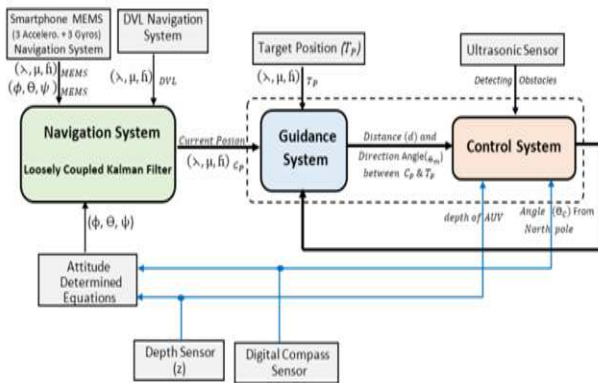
Smartphone MEMS (3 Accelero. + 3 Gyros) Navigation System

DVL Navigation System

Target Position ($T_P$)

Ultrasonic Sensor

$(\lambda, \mu, \hbar)_{MEMS}$

$(\phi, \theta, \psi)_{MEMS}$

$(\lambda, \mu, \hbar)_{DVL}$

$(\lambda, \mu, \hbar)_{T_P}$

Detecting Obstacles

Navigation System

Loosely Coupled Kalman Filter

Current Posian

$(\lambda, \mu, \hbar)_{C_P}$

Guidance System

Distance (d) and Direction Angle($\theta_m$) between $C_P$ & $T_P$

Control System

$(\phi, \theta, \psi)$

depth of AUV

Angle ($\theta_C$) From North pole

Attitude Determined Equations

Depth Sensor (z)

Digital Compass Sensor